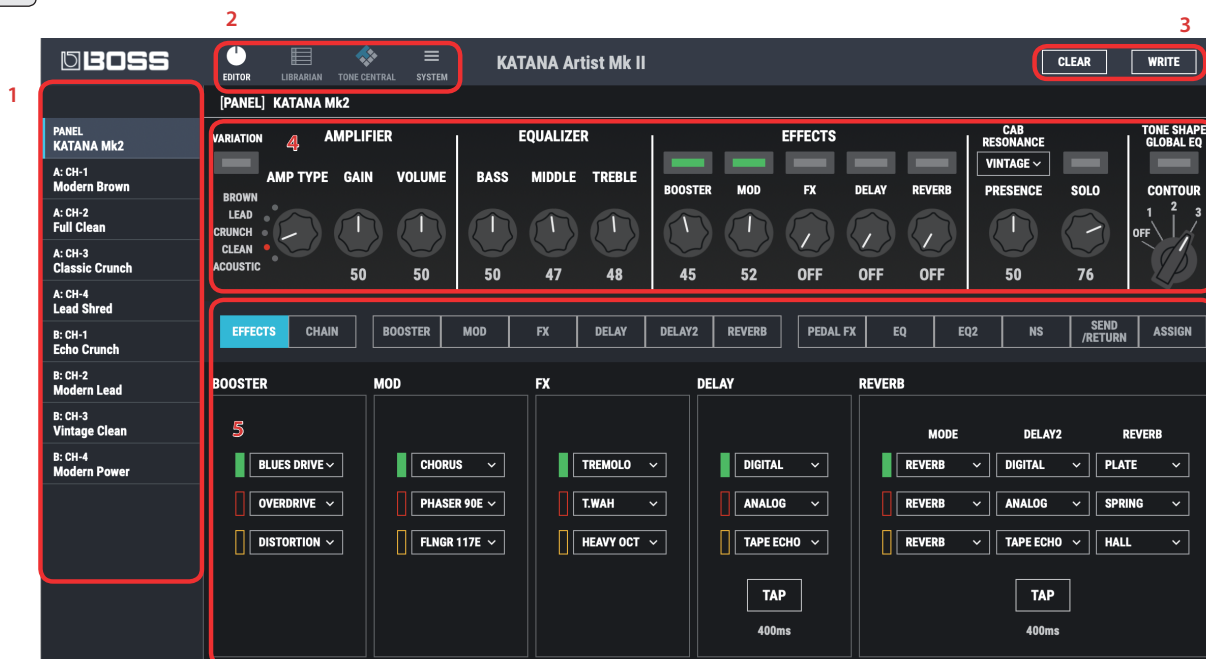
2

3

BOSS

EDITOR LIBRARIAN TONE CENTRAL SYSTEM

KATANA Artist Mk II

CLEAR WRITE

1

[PANEL] KATANA Mk2

PANEL
KATANA Mk2

A: CH-1
Modern Brown

A: CH-2
Full Clean

A: CH-3
Classic Crunch

A: CH-4
Lead Shred

B: CH-1
Echo Crunch

B: CH-2
Modern Lead

B: CH-3
Vintage Clean

B: CH-4
Modern Power

VARIATION 4 AMPLIFIER

BROWN
LEAD
CRUNCH
CLEAN
ACOUSTIC

AMP TYPE GAIN VOLUME

50 50

EQUALIZER

BASS MIDDLE TREBLE

50 47 48

EFFECTS

BOOSTER MOD FX DELAY REVERB

45 52 OFF OFF OFF

CAB RESONANCE

VINTAGE

PRESENCE SOLO

50 76

TONE SHAPE GLOBAL EQ

CONTOUR

OFF 1 2 3

EFFECTS CHAIN BOOSTER MOD FX DELAY DELAY2 REVERB PEDAL FX EQ EQ2 NS SEND /RETURN ASSIGN

BOOSTER

5

BLUES DRIVE
OVERDRIVE
DISTORTION

MOD

CHORUS
PHASER 90E
FLNGR 117E

FX

TREMOLO
T.WAH
HEAVY OCT

DELAY

DIGITAL
ANALOG
TAPE ECHO

TAP

400ms

REVERB

MODE DELAY2 REVERB

REVERB DIGITAL PLATE
REVERB ANALOG SPRING
REVERB TAPE ECHO HALL

TAP

400ms